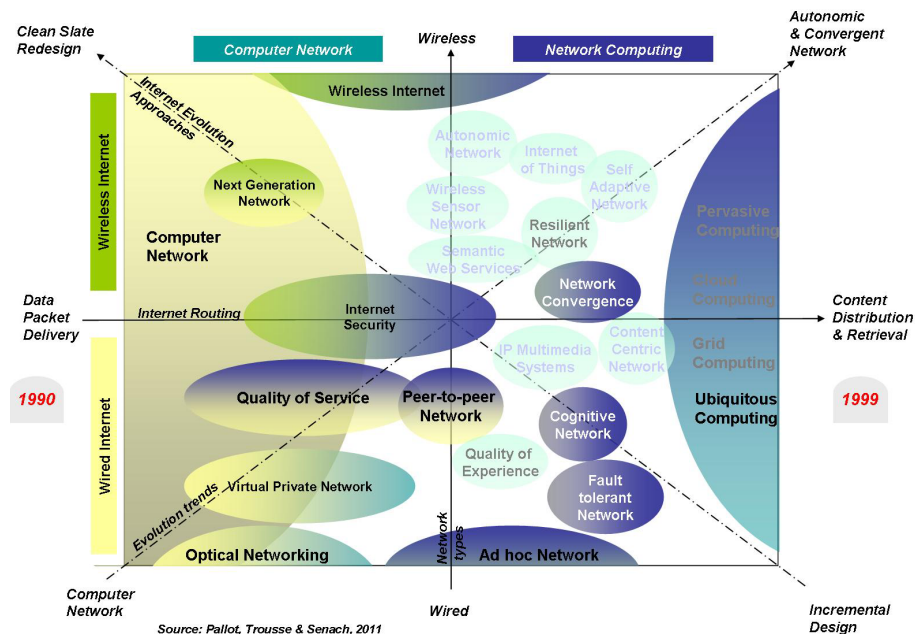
Clean Slate Redesign

Computer Network

Wireless

Network Computing

Autonomic & Convergent Network

Wireless Internet

Internet Evolution Approaches

Wireless Internet

Next Generation Network

Autonomic Network

Internet of Things

Self Adaptive Network

Wireless Sensor Network

Resilient Network

Pervasive Computing

Computer Network

Semantic Web Services

Cloud Computing

Network Convergence

Data Packet Delivery

Internet Routing

Internet Security

Content Distribution & Retrieval

Content Centric Network

IP Multimedia Systems

Grid Computing

1990

Quality of Service

Peer-to-peer Network

Ubiquitous Computing

1999

Wired Internet

Cognitive Network

Quality of Experience

Virtual Private Network

Fault tolerant Network

Evolution trends

Network types

Optical Networking

Ad hoc Network

Computer Network

Wired

Incremental Design

Source: Pallot, Trousse & Senach, 2011